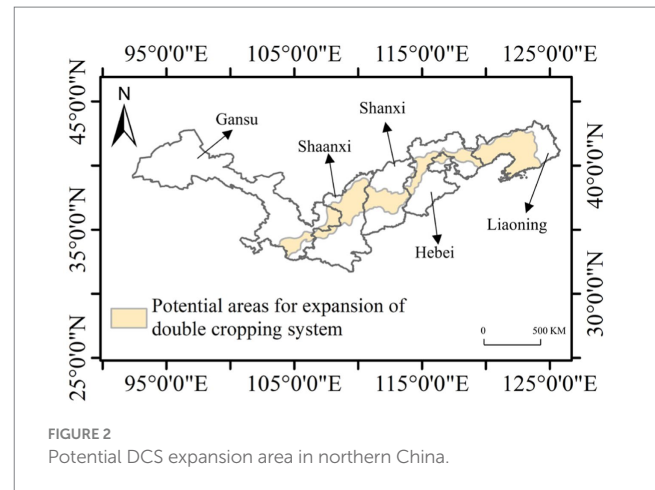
95°0'0"E 105°0'0"E 115°0'0"E 125°0'0"E

45°0'0"N
35°0'0"N
25°0'0"N

N

Gansu

Shanxi

Shaanxi

Liaoning

Hebei

40°0'0"N
30°0'0"N

Potential areas for expansion of double cropping system

0 500 KM

95°0'0"E 105°0'0"E 115°0'0"E 125°0'0"E

FIGURE 2
Potential DCS expansion area in northern China.